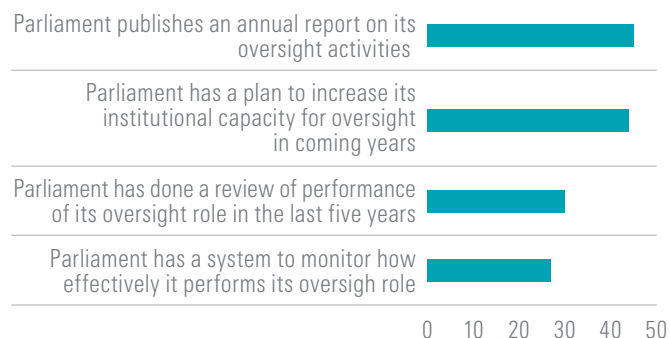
Parliament publishes an annual report on its oversight activities

Parliament has a plan to increase its institutional capacity for oversight in coming years

Parliament has done a review of performance of its oversight role in the last five years

Parliament has a system to monitor how effectively it performs its oversigh role

0 10 20 30 40 50